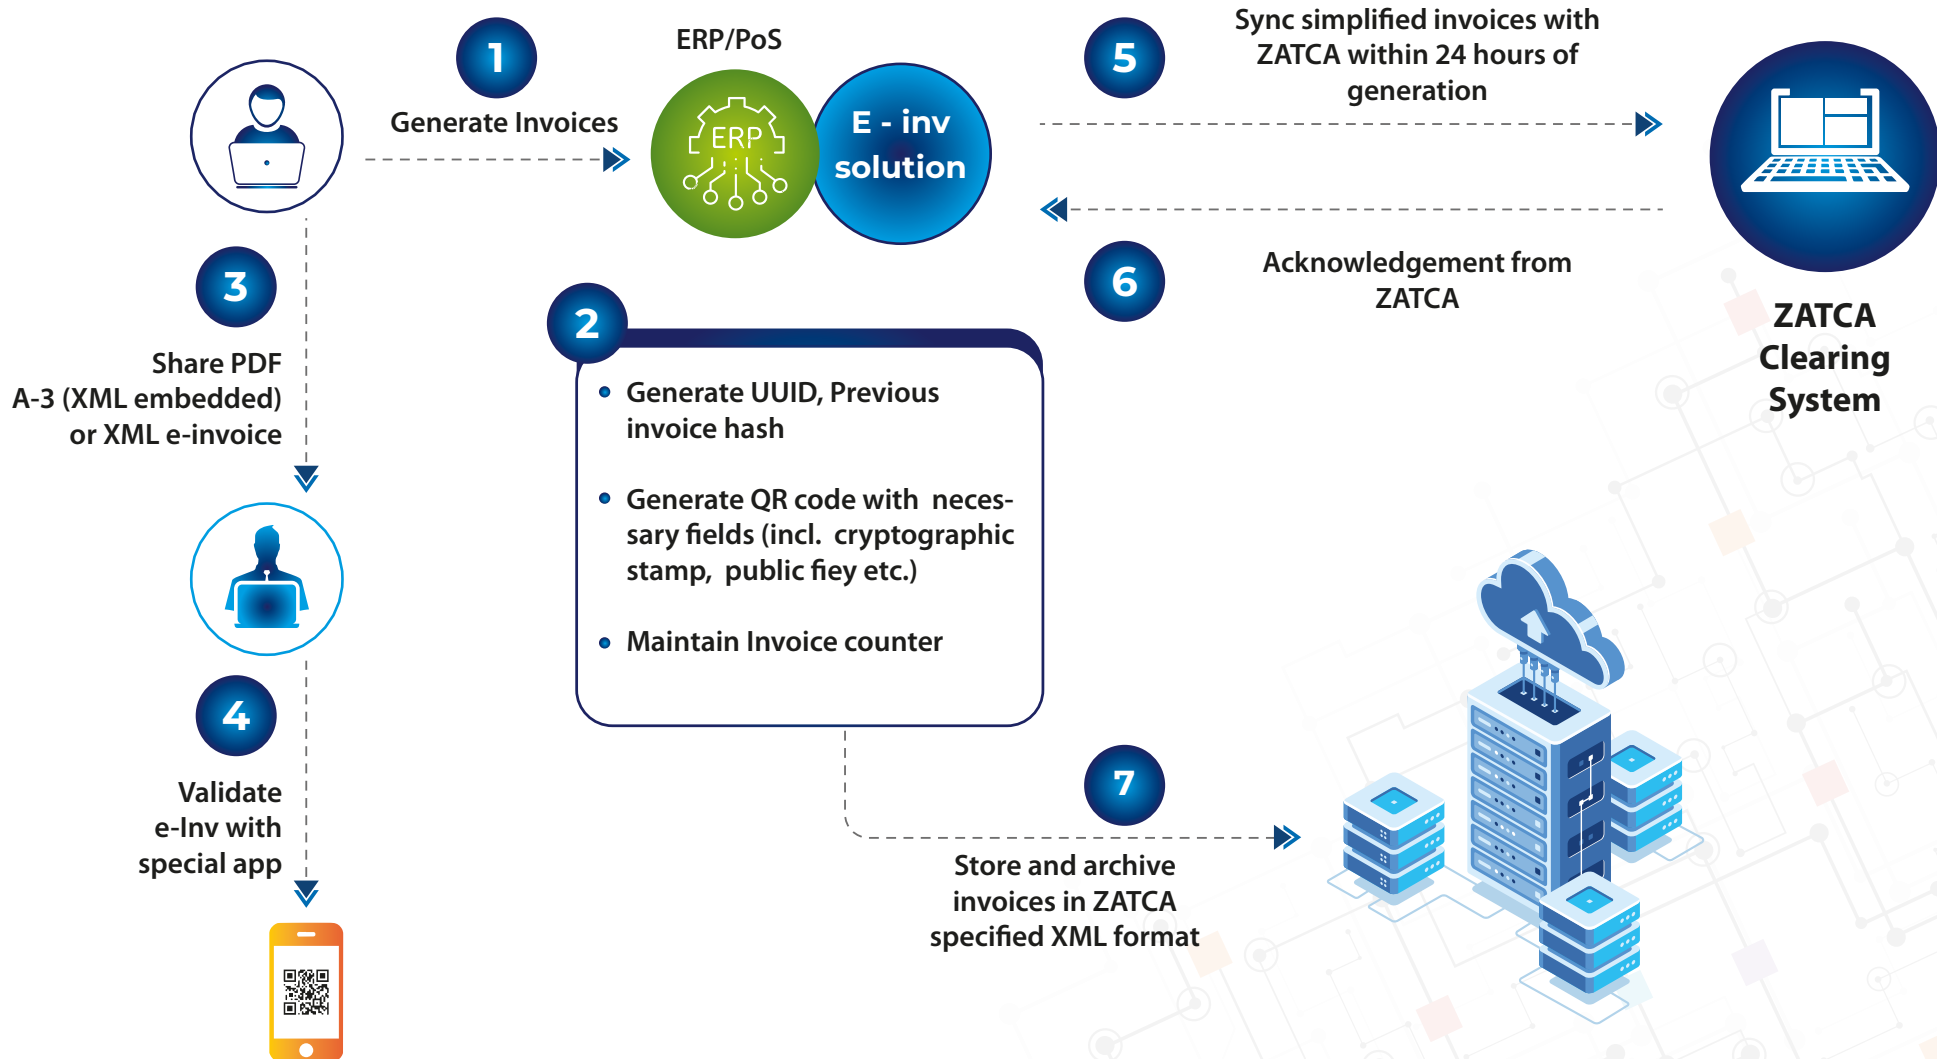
1

Generate Invoices

ERP/PoS

ERP

E - inv solution

5

Sync simplified invoices with ZATCA within 24 hours of generation

6

Acknowledgement from ZATCA

ZATCA Clearing System

3

Share PDF A-3 (XML embedded) or XML e-invoice

2

• Generate UUID, Previous invoice hash

• Generate QR code with necessary fields (incl. cryptographic stamp, public fiey etc.)

• Maintain Invoice counter

4

Validate e-Inv with special app

7

Store and archive invoices in ZATCA specified XML format